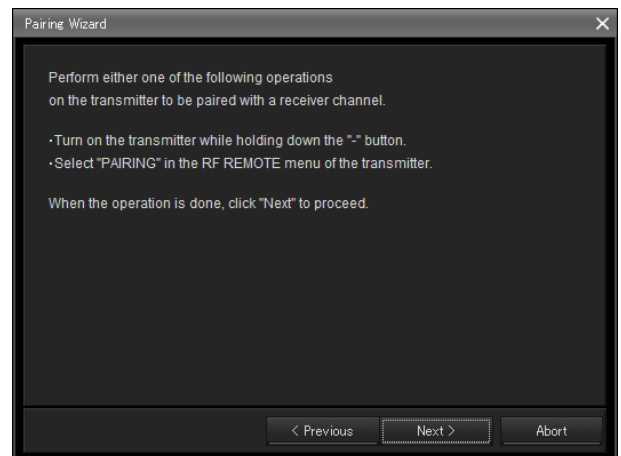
Pairing Wizard

Perform either one of the following operations on the transmitter to be paired with a receiver channel.

·Turn on the transmitter while holding down the "-" button.
·Select "PAIRING" in the RF REMOTE menu of the transmitter.

When the operation is done, click "Next" to proceed.

< Previous
Next >
Abort